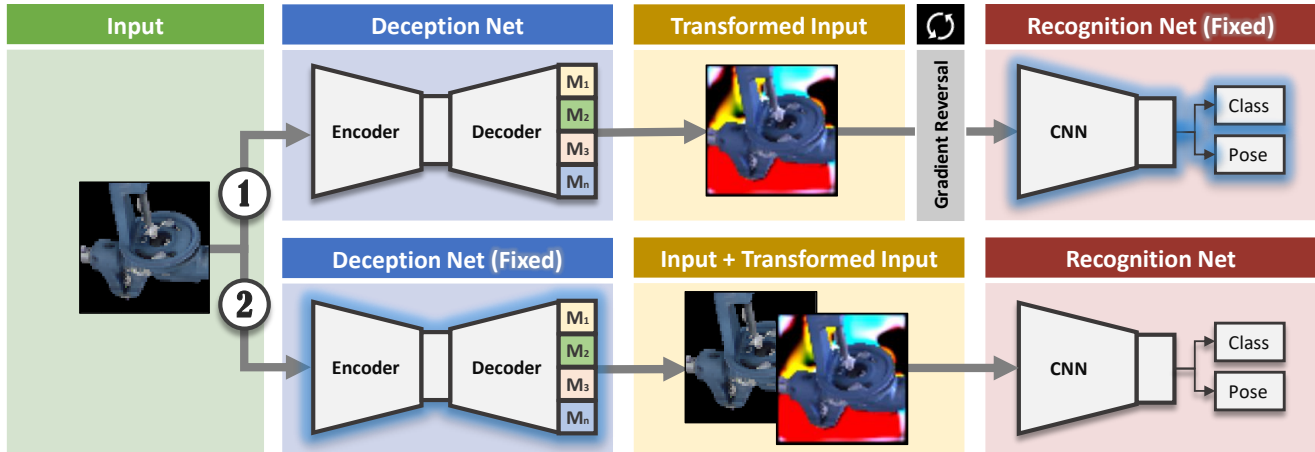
Input

Deception Net

Encoder

Decoder

$M_1$

$M_2$

$M_3$

$M_n$

Transformed Input

Gradient Reversal

Recognition Net (Fixed)

CNN

Class

Pose

1

2

Deception Net (Fixed)

Encoder

Decoder

$M_1$

$M_2$

$M_3$

$M_n$

Input + Transformed Input

Recognition Net

CNN

Class

Pose